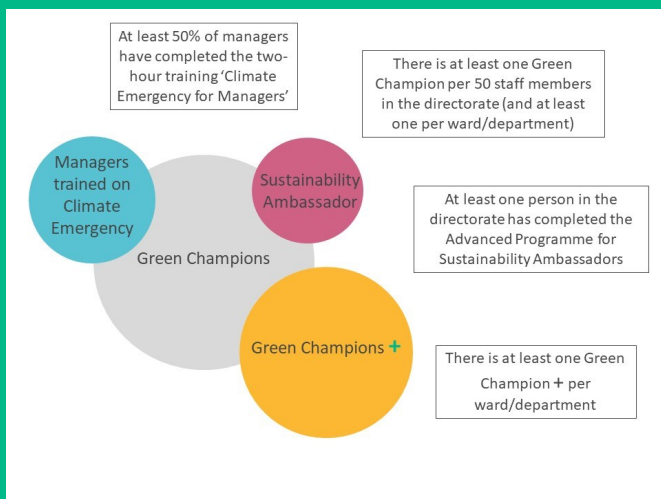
At least 50% of managers have completed the two-hour training 'Climate Emergency for Managers'

There is at least one Green Champion per 50 staff members in the directorate (and at least one per ward/department)

Managers trained on Climate Emergency

Sustainability Ambassador

Green Champions

At least one person in the directorate has completed the Advanced Programme for Sustainability Ambassadors

Green Champions +

There is at least one Green Champion + per ward/department